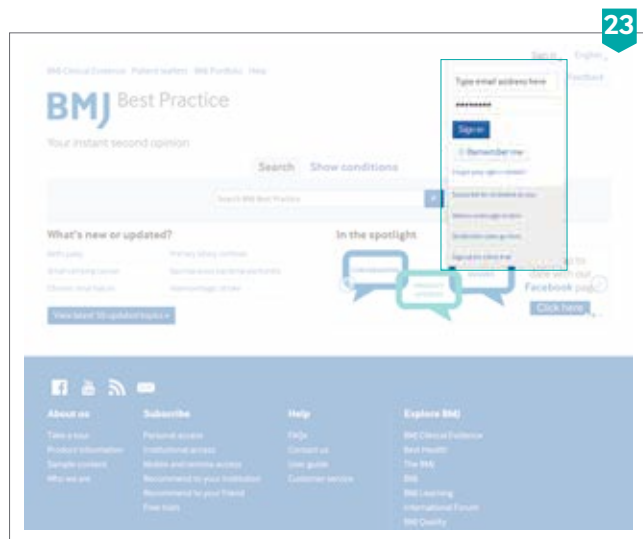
23

Sign in English

BMJ Clinical Evidence Patient leaflets BMJ Portfolio Help

Feedback

BMJ Best Practice

Your instant second opinion

Type email address here

*********

Sign in

Remember me

Forgot your sign in details?

Subscribe for full access to you

Access using your athens

Access via your institution

Sign up for a free trial

Search Show conditions

Search BMJ Best Practice

What's new or updated?

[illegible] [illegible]

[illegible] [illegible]

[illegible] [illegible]

View latest 10 updated topics »

In the spotlight

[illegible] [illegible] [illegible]

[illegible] date with our Facebook page

Click here

About us
Take a tour
Product information
Sample content
Who we are

Subscribe
Personal access
Institutional access
Mobile and remote access
Recommend to your institution
Recommend to your friend
Free trials

Help
FAQs
Contact us
User guide
Customer service

Explore BMJ
BMJ Clinical Evidence
Best Health
The BMJ
BMJ
BMJ Learning
International Forum
BMJ Quality